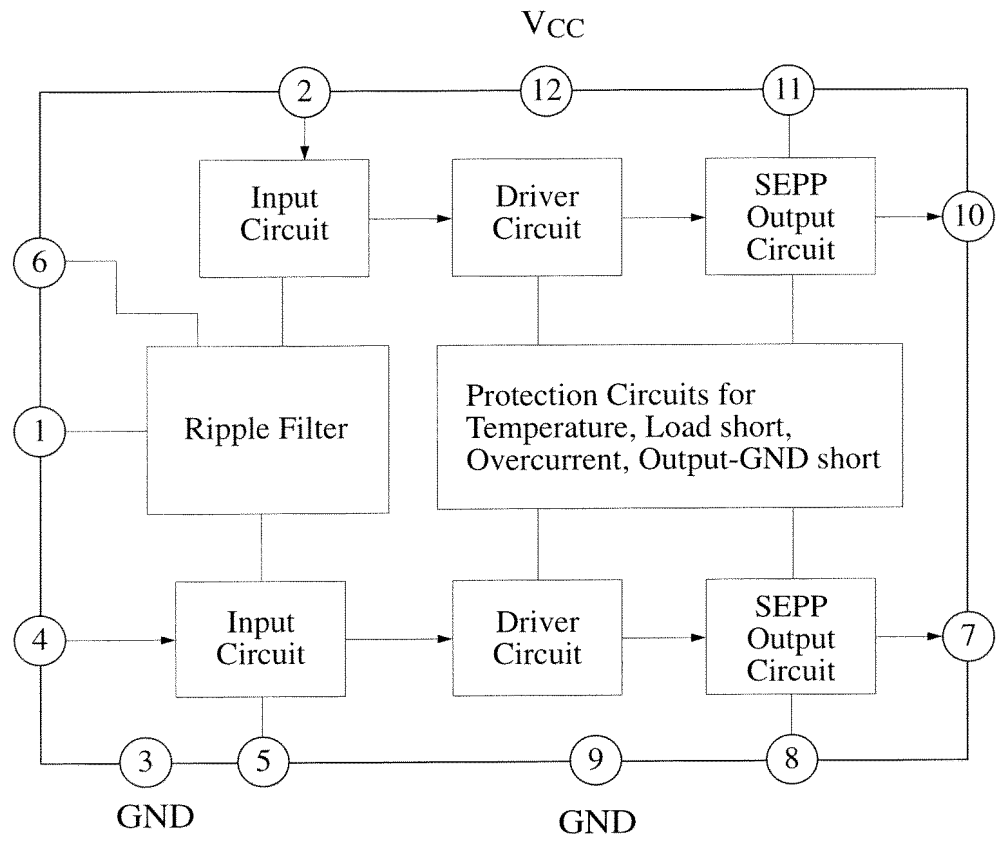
$V_{CC}$

2

12

11

Input Circuit

Driver Circuit

SEPP Output Circuit

10

6

1

Ripple Filter

Protection Circuits for Temperature, Load short, Overcurrent, Output-GND short

4

Input Circuit

Driver Circuit

SEPP Output Circuit

7

3

5

9

8

GND

GND